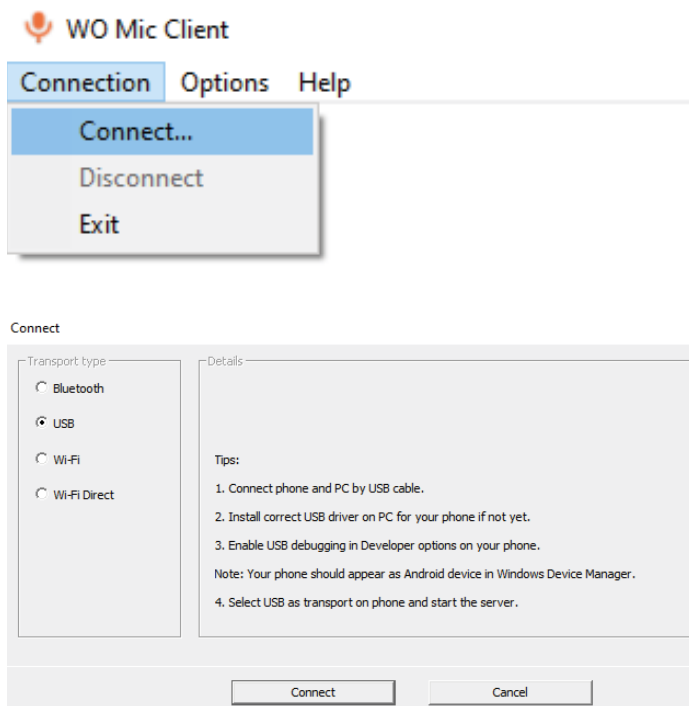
WO Mic Client

Connection Options Help

Connect...
Disconnect
Exit

Connect

Transport type
Bluetooth
USB
Wi-Fi
Wi-Fi Direct

Details

Tips:

1. Connect phone and PC by USB cable.

2. Install correct USB driver on PC for your phone if not yet.

3. Enable USB debugging in Developer options on your phone.

Note: Your phone should appear as Android device in Windows Device Manager.

4. Select USB as transport on phone and start the server.

Connect Cancel